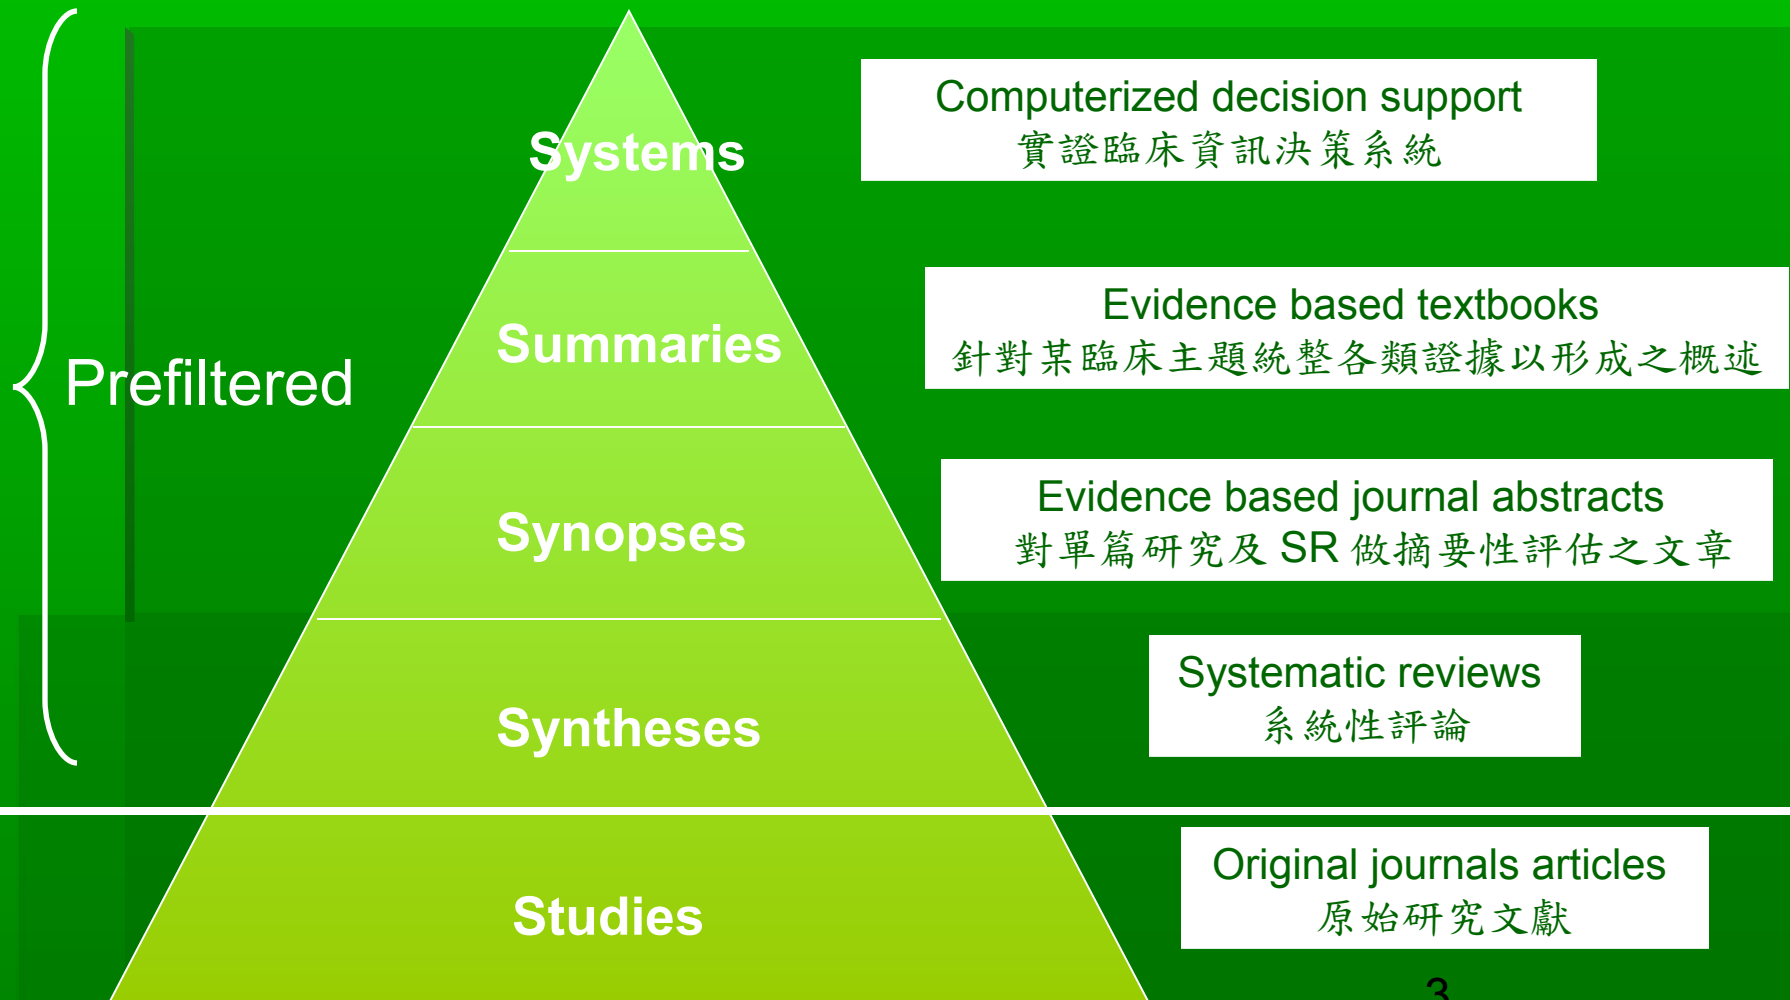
Prefiltered

Systems

Computerized decision support
實證臨床資訊決策系統

Summaries

Evidence based textbooks
針對某臨床主題統整各類證據以形成之概述

Synopses

Evidence based journal abstracts
對單篇研究及 SR 做摘要性評估之文章

Syntheses

Systematic reviews
系統性評論

Studies

Original journals articles
原始研究文獻

3